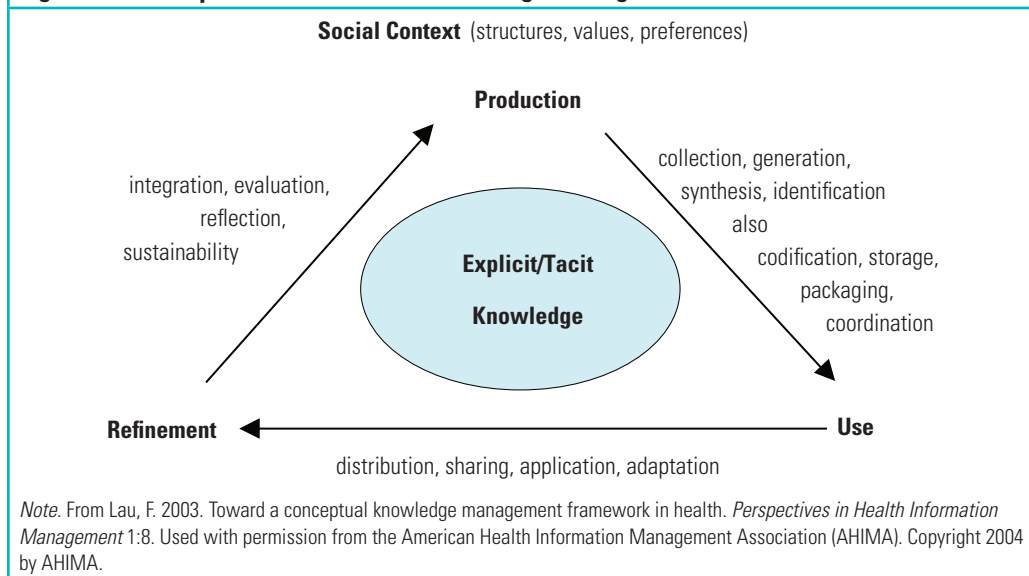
Social Context (structures, values, preferences)

Production

collection, generation, synthesis, identification also codification, storage, packaging, coordination

integration, evaluation, reflection, sustainability

Explicit/Tacit Knowledge

Refinement

Use

distribution, sharing, application, adaptation

*Note.* From Lau, F. 2003. Toward a conceptual knowledge management framework in health. *Perspectives in Health Information Management* 1:8. Used with permission from the American Health Information Management Association (AHIMA). Copyright 2004 by AHIMA.